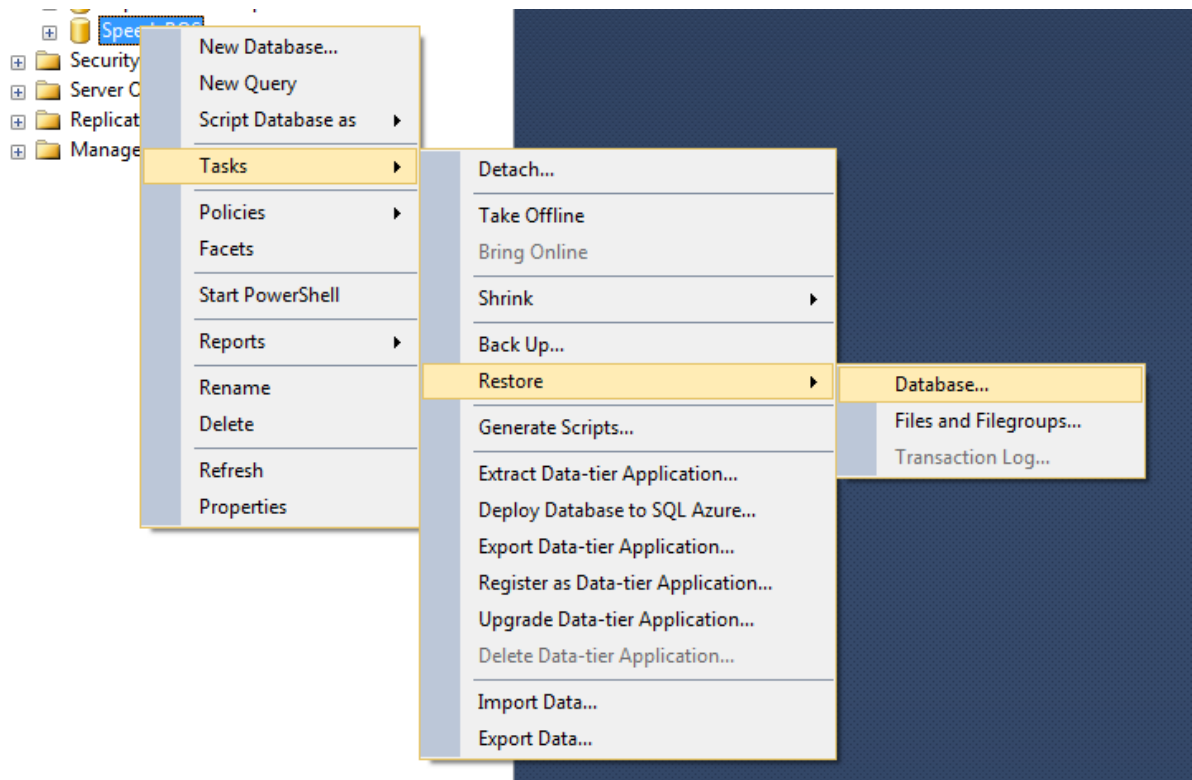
Spee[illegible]
Security
Server O
Replicat
Manage

New Database...
New Query
Script Database as
Tasks
Policies
Facets
Start PowerShell
Reports
Rename
Delete
Refresh
Properties

Detach...
Take Offline
Bring Online
Shrink
Back Up...
Restore
Generate Scripts...
Extract Data-tier Application...
Deploy Database to SQL Azure...
Export Data-tier Application...
Register as Data-tier Application...
Upgrade Data-tier Application...
Delete Data-tier Application...
Import Data...
Export Data...

Database...
Files and Filegroups...
Transaction Log...